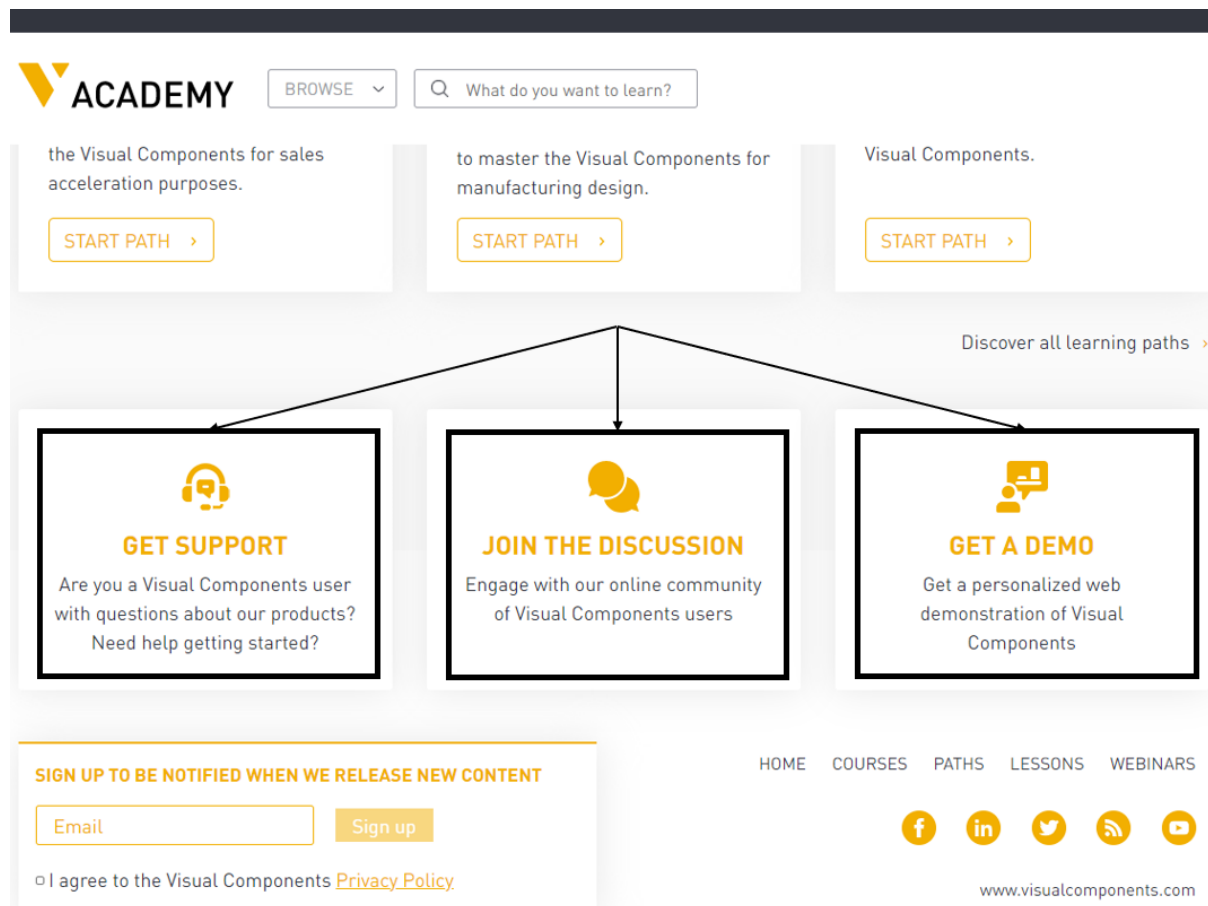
ACADEMY

BROWSE

What do you want to learn?

the Visual Components for sales acceleration purposes.

START PATH ›

to master the Visual Components for manufacturing design.

START PATH ›

Visual Components.

START PATH ›

Discover all learning paths ›

GET SUPPORT

Are you a Visual Components user with questions about our products? Need help getting started?

JOIN THE DISCUSSION

Engage with our online community of Visual Components users

GET A DEMO

Get a personalized web demonstration of Visual Components

SIGN UP TO BE NOTIFIED WHEN WE RELEASE NEW CONTENT

Email

Sign up

I agree to the Visual Components Privacy Policy

HOME COURSES PATHS LESSONS WEBINARS

www.visualcomponents.com